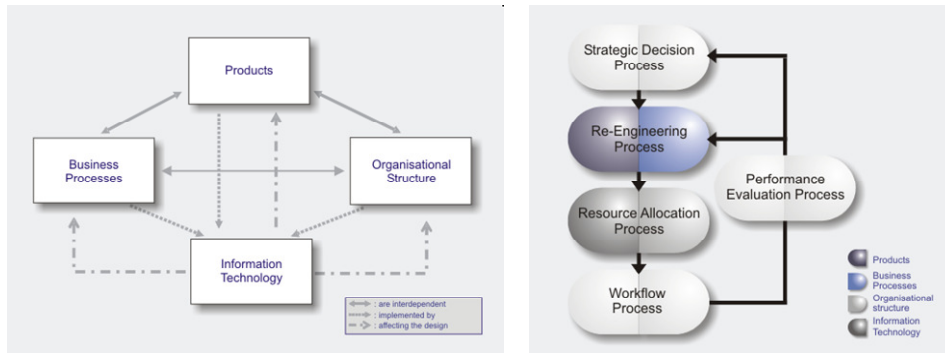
Products

Business Processes

Organisational Structure

Information Technology

: are interdependent
: implemented by
: affecting the design

Strategic Decision Process

Re-Engineering Process

Resource Allocation Process

Workflow Process

Performance Evaluation Process

Products
Business Processes
Organisational structure
Information Technology